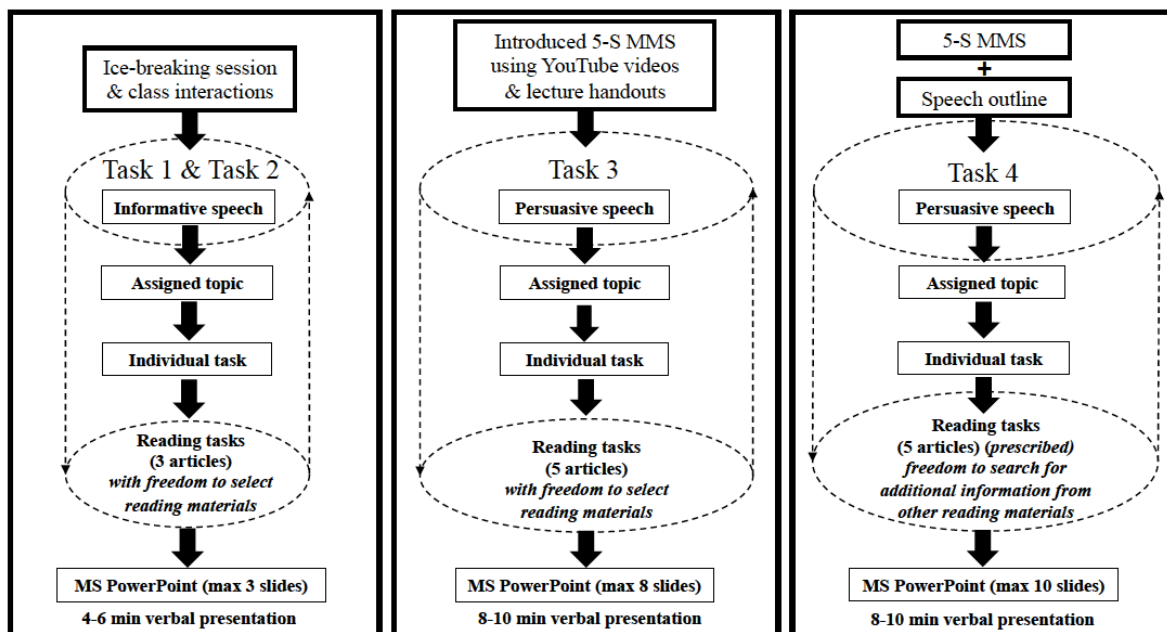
Ice-breaking session & class interactions

Task 1 & Task 2

Informative speech

Assigned topic

Individual task

Reading tasks (3 articles) *with freedom to select reading materials*

MS PowerPoint (max 3 slides)

4-6 min verbal presentation

Introduced 5-S MMS using YouTube videos & lecture handouts

Task 3

Persuasive speech

Assigned topic

Individual task

Reading tasks (5 articles) *with freedom to select reading materials*

MS PowerPoint (max 8 slides)

8-10 min verbal presentation

5-S MMS

+

Speech outline

Task 4

Persuasive speech

Assigned topic

Individual task

Reading tasks (5 articles) *(prescribed) freedom to search for additional information from other reading materials*

MS PowerPoint (max 10 slides)

8-10 min verbal presentation